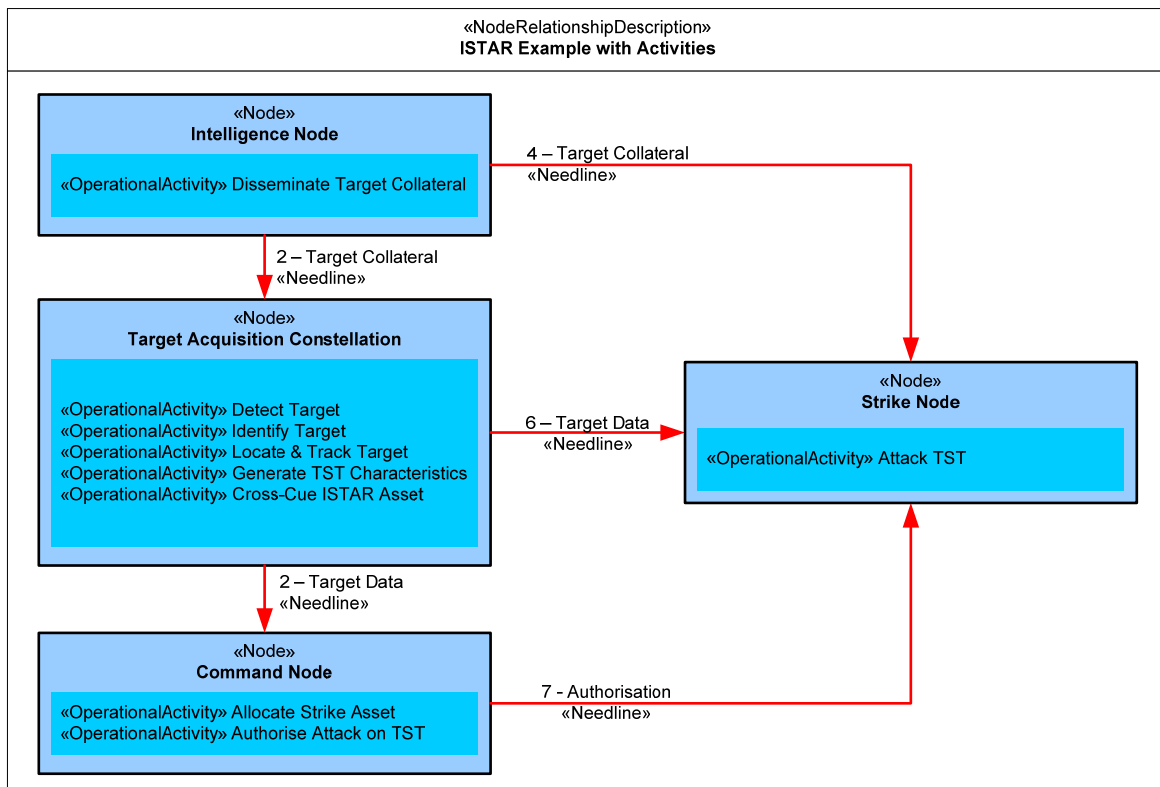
«NodeRelationshipDescription»
ISTAR Example with Activities

«Node»
Intelligence Node

«OperationalActivity» Disseminate Target Collateral

4 – Target Collateral
«Needline»

2 – Target Collateral
«Needline»

«Node»
Target Acquisition Constellation

«OperationalActivity» Detect Target
«OperationalActivity» Identify Target
«OperationalActivity» Locate & Track Target
«OperationalActivity» Generate TST Characteristics
«OperationalActivity» Cross-Cue ISTAR Asset

6 – Target Data
«Needline»

«Node»
Strike Node

«OperationalActivity» Attack TST

2 – Target Data
«Needline»

«Node»
Command Node

«OperationalActivity» Allocate Strike Asset
«OperationalActivity» Authorise Attack on TST

7 - Authorisation
«Needline»